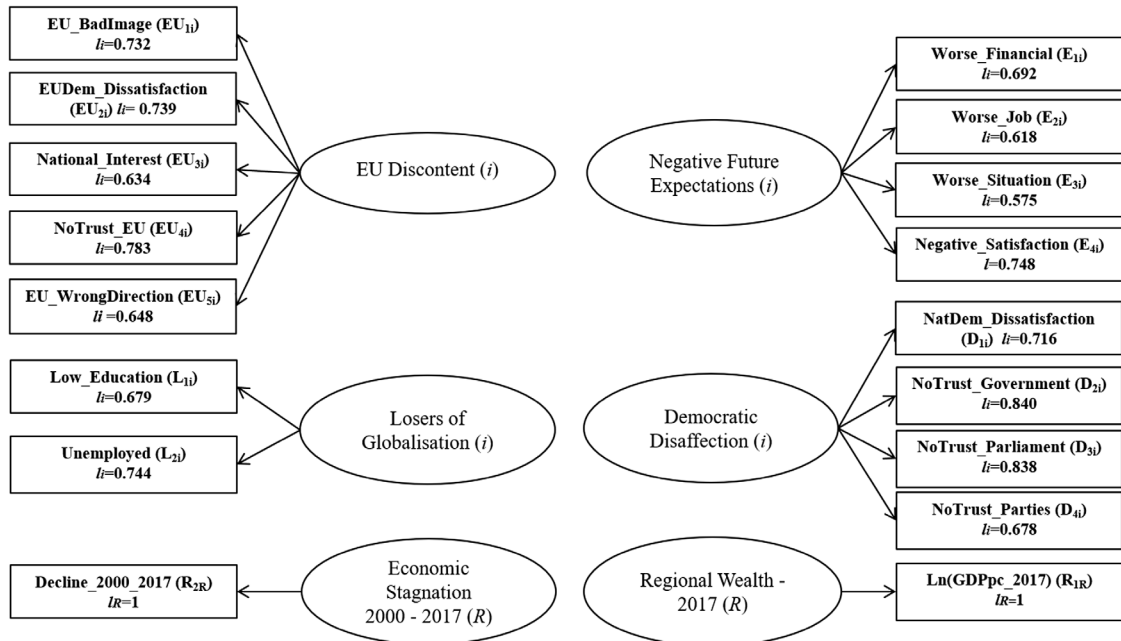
EU_BadImage ($EU_{1i}$)
$li$=0.732

EUDem_Dissatisfaction ($EU_{2i}$) $li$= 0.739

National_Interest ($EU_{3i}$)
$li$=0.634

NoTrust_EU ($EU_{4i}$)
$li$=0.783

EU_WrongDirection ($EU_{5i}$)
$li$ =0.648

EU Discontent ($i$)

Negative Future Expectations ($i$)

Worse_Financial ($E_{1i}$)
$li$=0.692

Worse_Job ($E_{2i}$)
$li$=0.618

Worse_Situation ($E_{3i}$)
$li$=0.575

Negative_Satisfaction ($E_{4i}$)
$l$=0.748

Low_Education ($L_{1i}$)
$li$=0.679

Unemployed ($L_{2i}$)
$li$=0.744

Losers of Globalisation ($i$)

Democratic Disaffection ($i$)

NatDem_Dissatisfaction ($D_{1i}$) $li$=0.716

NoTrust_Government ($D_{2i}$)
$li$=0.840

NoTrust_Parliament ($D_{3i}$)
$li$=0.838

NoTrust_Parties ($D_{4i}$)
$li$=0.678

Decline_2000_2017 ($R_{2R}$)
$lR$=1

Economic Stagnation 2000 - 2017 ($R$)

Regional Wealth - 2017 ($R$)

Ln(GDPpc_2017) ($R_{1R}$)
$lR$=1